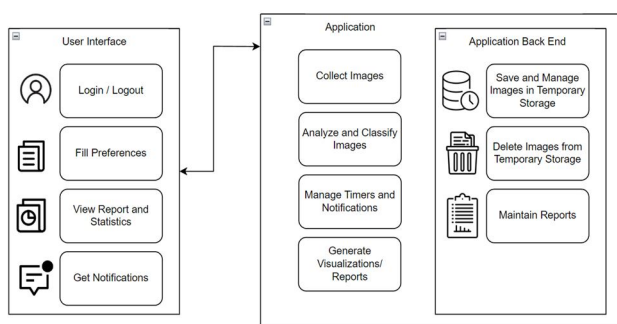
User Interface

Login / Logout

Fill Preferences

View Report and Statistics

Get Notifications

Application

Collect Images

Analyze and Classify Images

Manage Timers and Notifications

Generate Visualizations/ Reports

Application Back End

Save and Manage Images in Temporary Storage

Delete Images from Temporary Storage

Maintain Reports